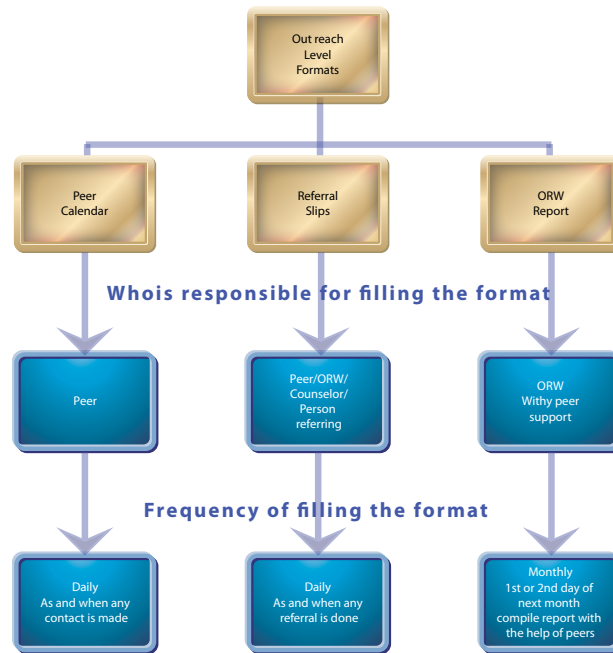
Out reach
Level
Formats

Peer
Calendar

Referral
Slips

ORW
Report

Whois responsible for filling the format

Peer

Peer/ORW/
Counselor/
Person
referring

ORW
Withy peer
support

Frequency of filling the format

Daily
As and when any
contact is made

Daily
As and when any
referral is done

Monthly
1st or 2nd day of
next month
compile report with
the help of peers